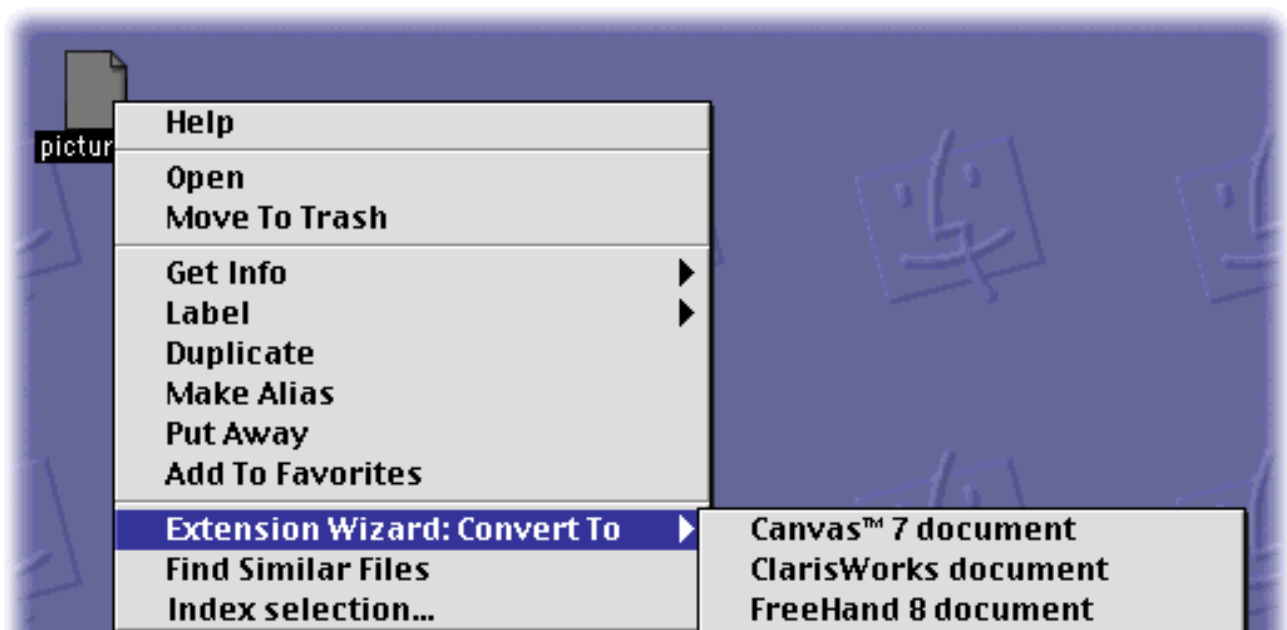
pictur

Help

Open
Move To Trash

Get Info
Label
Duplicate
Make Alias
Put Away
Add To Favorites

Extension Wizard: Convert To
Find Similar Files
Index selection...

Canvas™ 7 document
ClarisWorks document
FreeHand 8 document